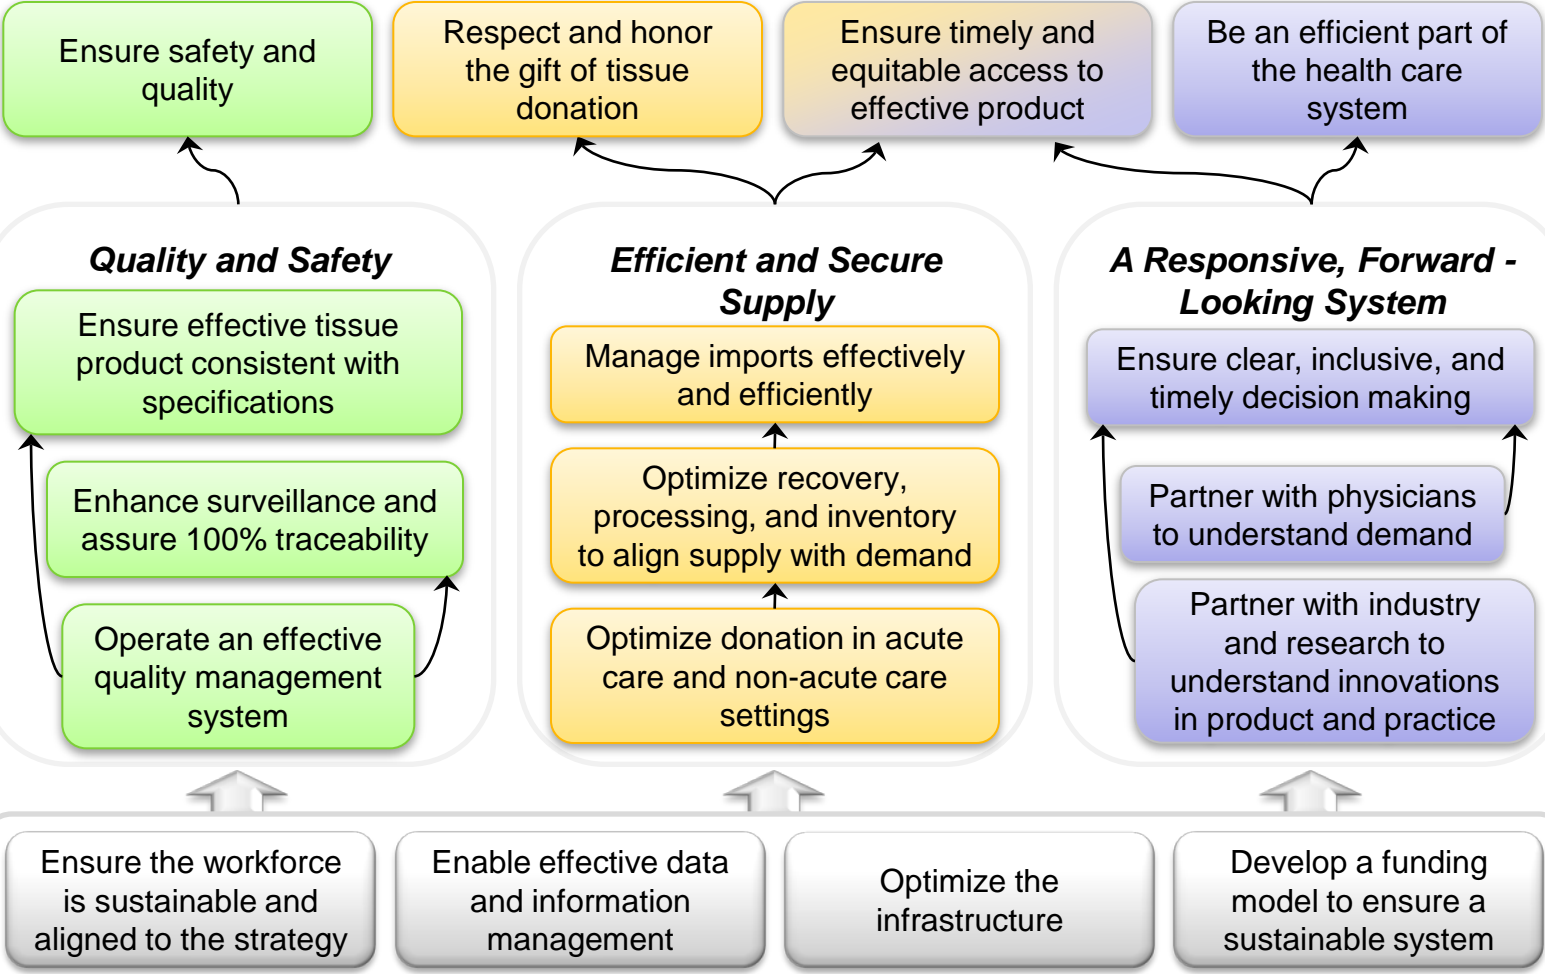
Ensure safety and quality

Respect and honor the gift of tissue donation

Ensure timely and equitable access to effective product

Be an efficient part of the health care system

***Quality and Safety***

Ensure effective tissue product consistent with specifications

Enhance surveillance and assure 100% traceability

Operate an effective quality management system

***Efficient and Secure Supply***

Manage imports effectively and efficiently

Optimize recovery, processing, and inventory to align supply with demand

Optimize donation in acute care and non-acute care settings

***A Responsive, Forward - Looking System***

Ensure clear, inclusive, and timely decision making

Partner with physicians to understand demand

Partner with industry and research to understand innovations in product and practice

Ensure the workforce is sustainable and aligned to the strategy

Enable effective data and information management

Optimize the infrastructure

Develop a funding model to ensure a sustainable system